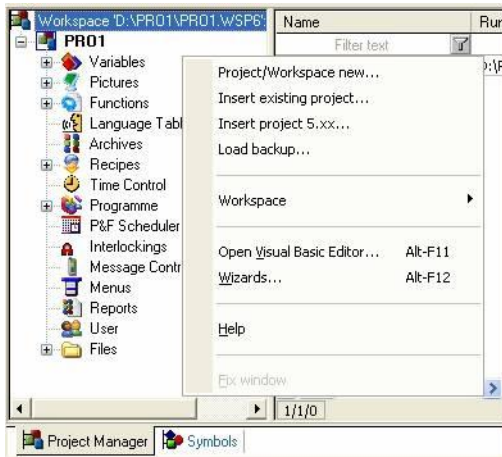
Workspace 'D:\PRO1\PRO1.WSP6'
PRO1
Variables
Pictures
Functions
Language Tabl
Archives
Recipes
Time Control
Programme
P&F Scheduler
Interlockings
Message Contr
Menus
Reports
User
Files

Name
Filter text
Rur
):\F

Project/Workspace new...
Insert existing project...
Insert project 5.xx...
Load backup...

Workspace

Open Visual Basic Editor... Alt-F11
Wizards... Alt-F12

Help

Fix window

1/1/0

Project Manager
Symbols